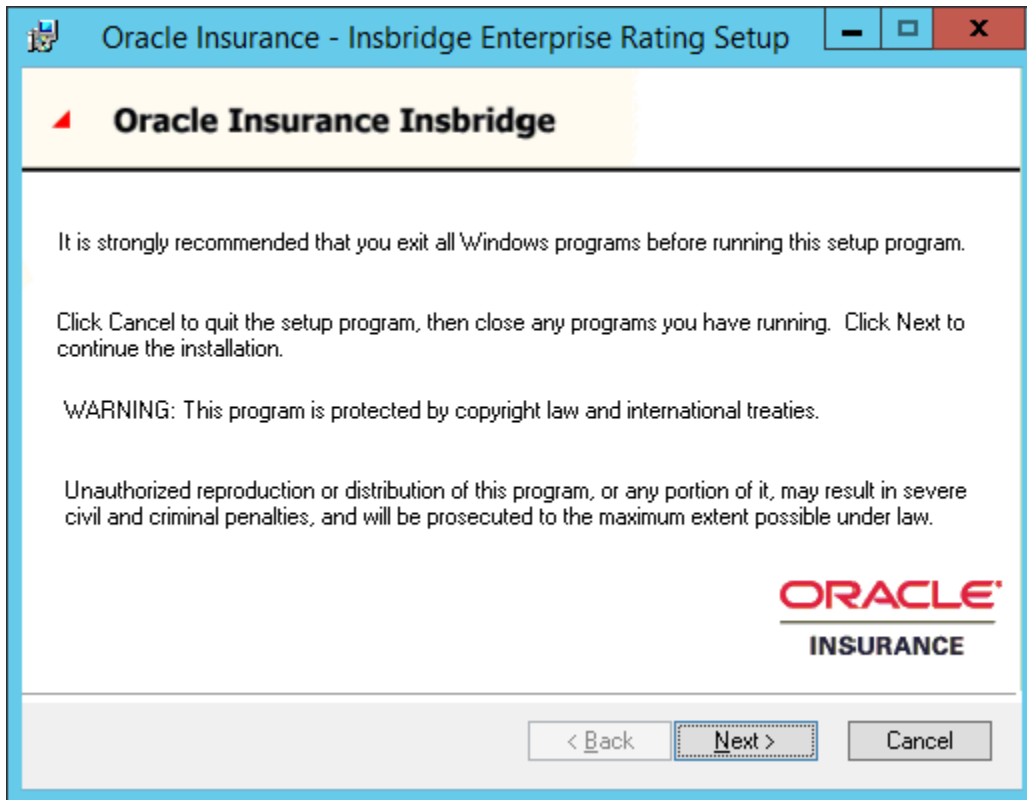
Oracle Insurance - Insbridge Enterprise Rating Setup

Oracle Insurance Insbridge

It is strongly recommended that you exit all Windows programs before running this setup program.

Click Cancel to quit the setup program, then close any programs you have running. Click Next to continue the installation.

WARNING: This program is protected by copyright law and international treaties.

Unauthorized reproduction or distribution of this program, or any portion of it, may result in severe civil and criminal penalties, and will be prosecuted to the maximum extent possible under law.

ORACLE
INSURANCE

< Back
Next >
Cancel